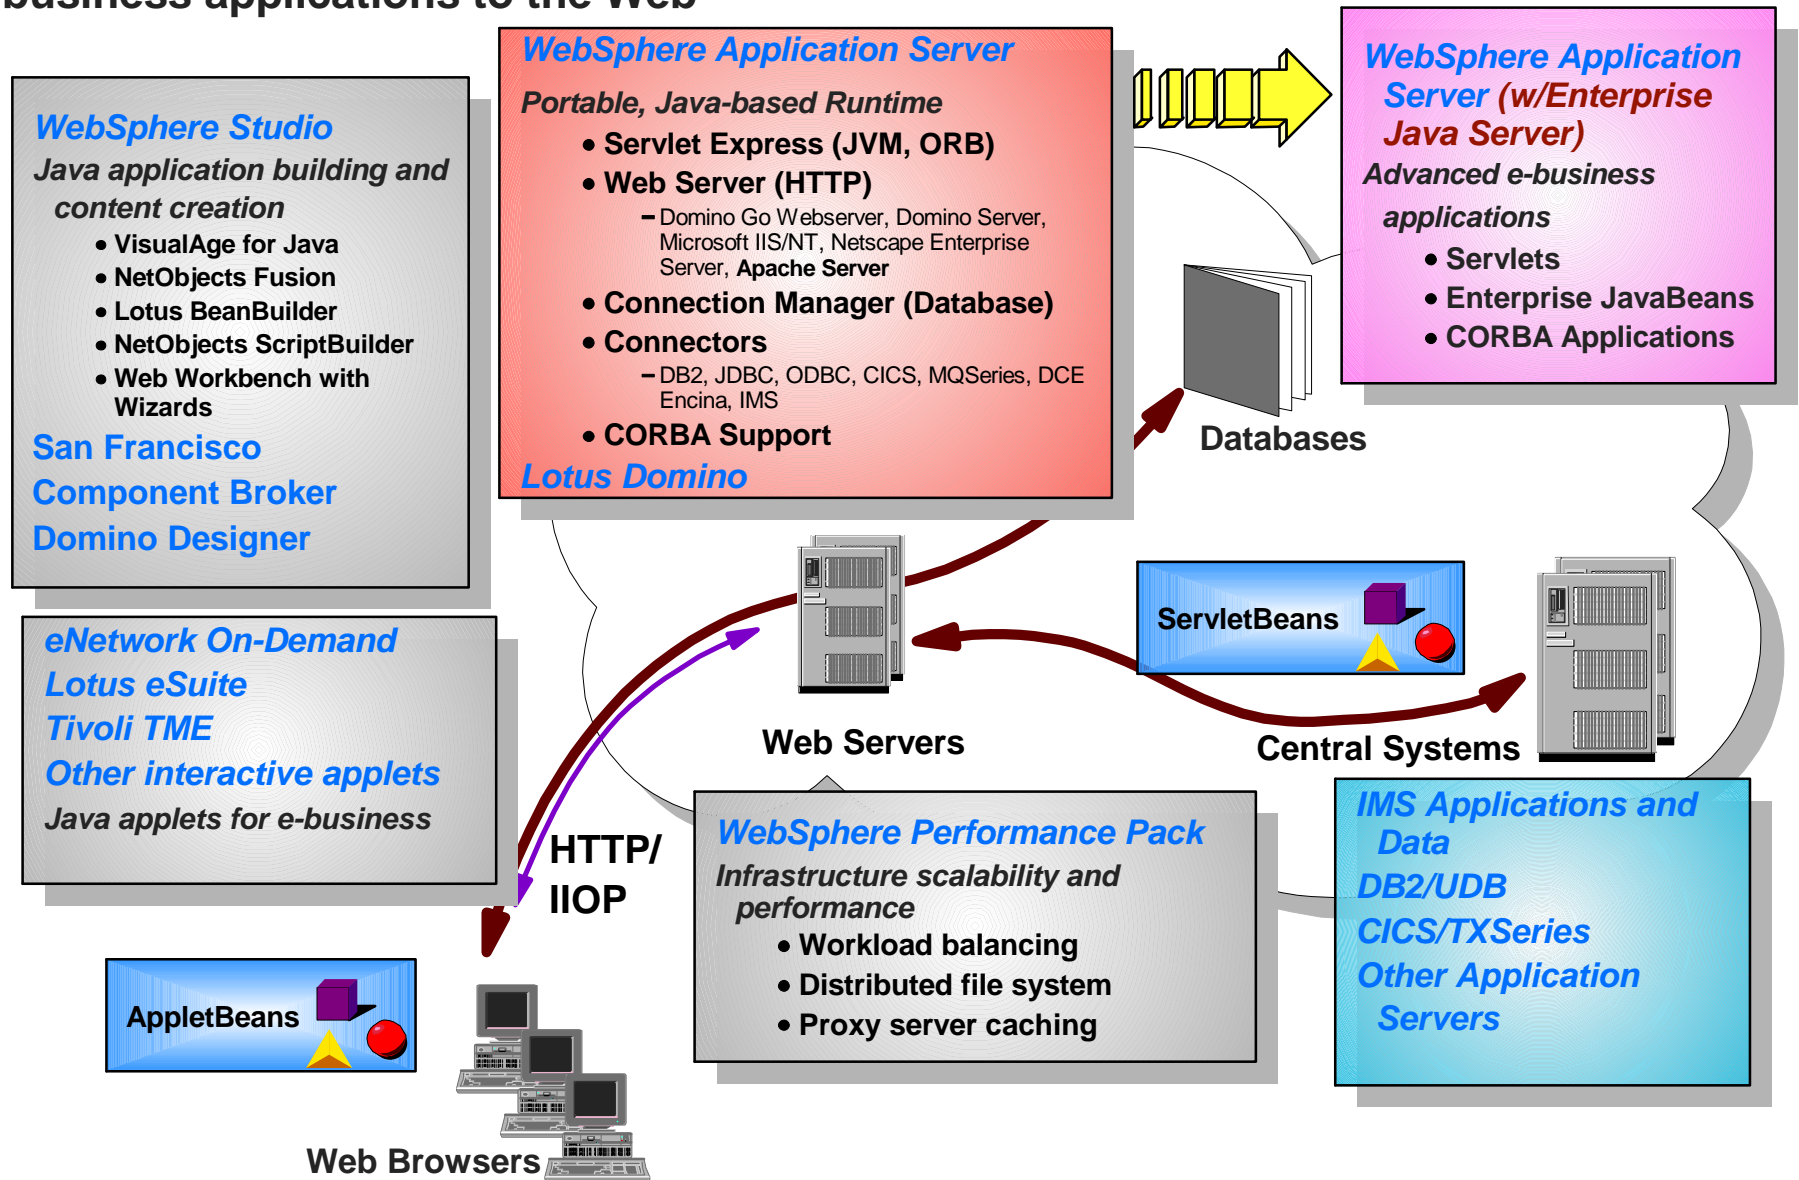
business applications to the Web

WebSphere Studio
Java application building and content creation
• VisualAge for Java
• NetObjects Fusion
• Lotus BeanBuilder
• NetObjects ScriptBuilder
• Web Workbench with Wizards
San Francisco
Component Broker
Domino Designer

WebSphere Application Server
Portable, Java-based Runtime
• Servlet Express (JVM, ORB)
• Web Server (HTTP)
– Domino Go Webserver, Domino Server, Microsoft IIS/NT, Netscape Enterprise Server, Apache Server
• Connection Manager (Database)
• Connectors
– DB2, JDBC, ODBC, CICS, MQSeries, DCE Encina, IMS
• CORBA Support
Lotus Domino

WebSphere Application Server (w/Enterprise Java Server)
Advanced e-business applications
• Servlets
• Enterprise JavaBeans
• CORBA Applications

Databases

eNetwork On-Demand
Lotus eSuite
Tivoli TME
Other interactive applets
Java applets for e-business

ServletBeans

Web Servers

Central Systems

HTTP/ IIOP

WebSphere Performance Pack
Infrastructure scalability and performance
• Workload balancing
• Distributed file system
• Proxy server caching

IMS Applications and Data
DB2/UDB
CICS/TXSeries
Other Application Servers

AppletBeans

Web Browsers